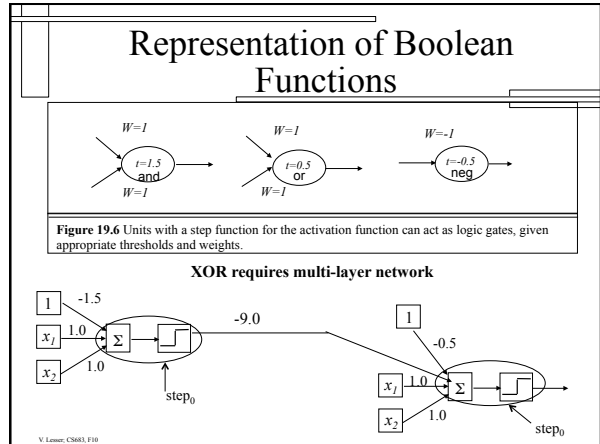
Representation of Boolean Functions

W=1

t=1.5
and

W=1

W=1

t=0.5
or

W=1

W=-1

t=-0.5
neg

**Figure 19.6** Units with a step function for the activation function can act as logic gates, given appropriate thresholds and weights.

**XOR requires multi-layer network**

1

-1.5

$x_1$

1.0

$\Sigma$

$x_2$

1.0

$step_0$

-9.0

1

-0.5

$x_1$

1.0

$\Sigma$

$x_2$

1.0

$step_0$

V. Lesser; CS683, F10